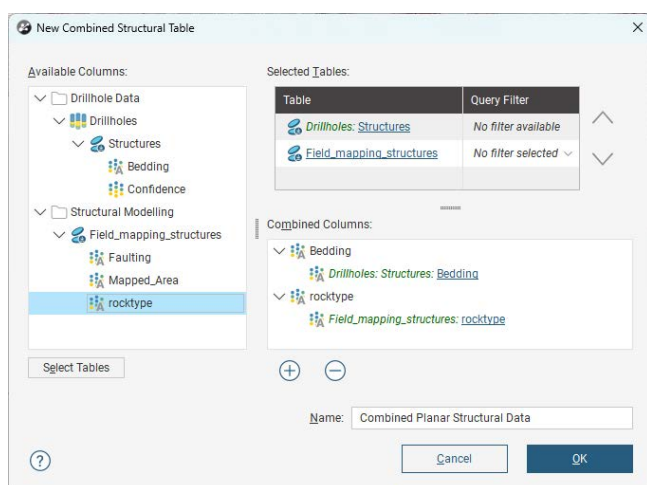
New Combined Structural Table

Available Columns:

Drillhole Data
Drillholes
Structures
Bedding
Confidence
Structural Modelling
Field_mapping_structures
Faulting
Mapped_Area
rocktype

Select Tables

Selected Tables:

| Table | Query Filter |
|---|---|
| Drillholes: Structures | No filter available |
| Field_mapping_structures | No filter selected |

Combined Columns:

Bedding
Drillholes: Structures: Bedding
rocktype
Field_mapping_structures: rocktype

Name: Combined Planar Structural Data

?

Cancel

OK